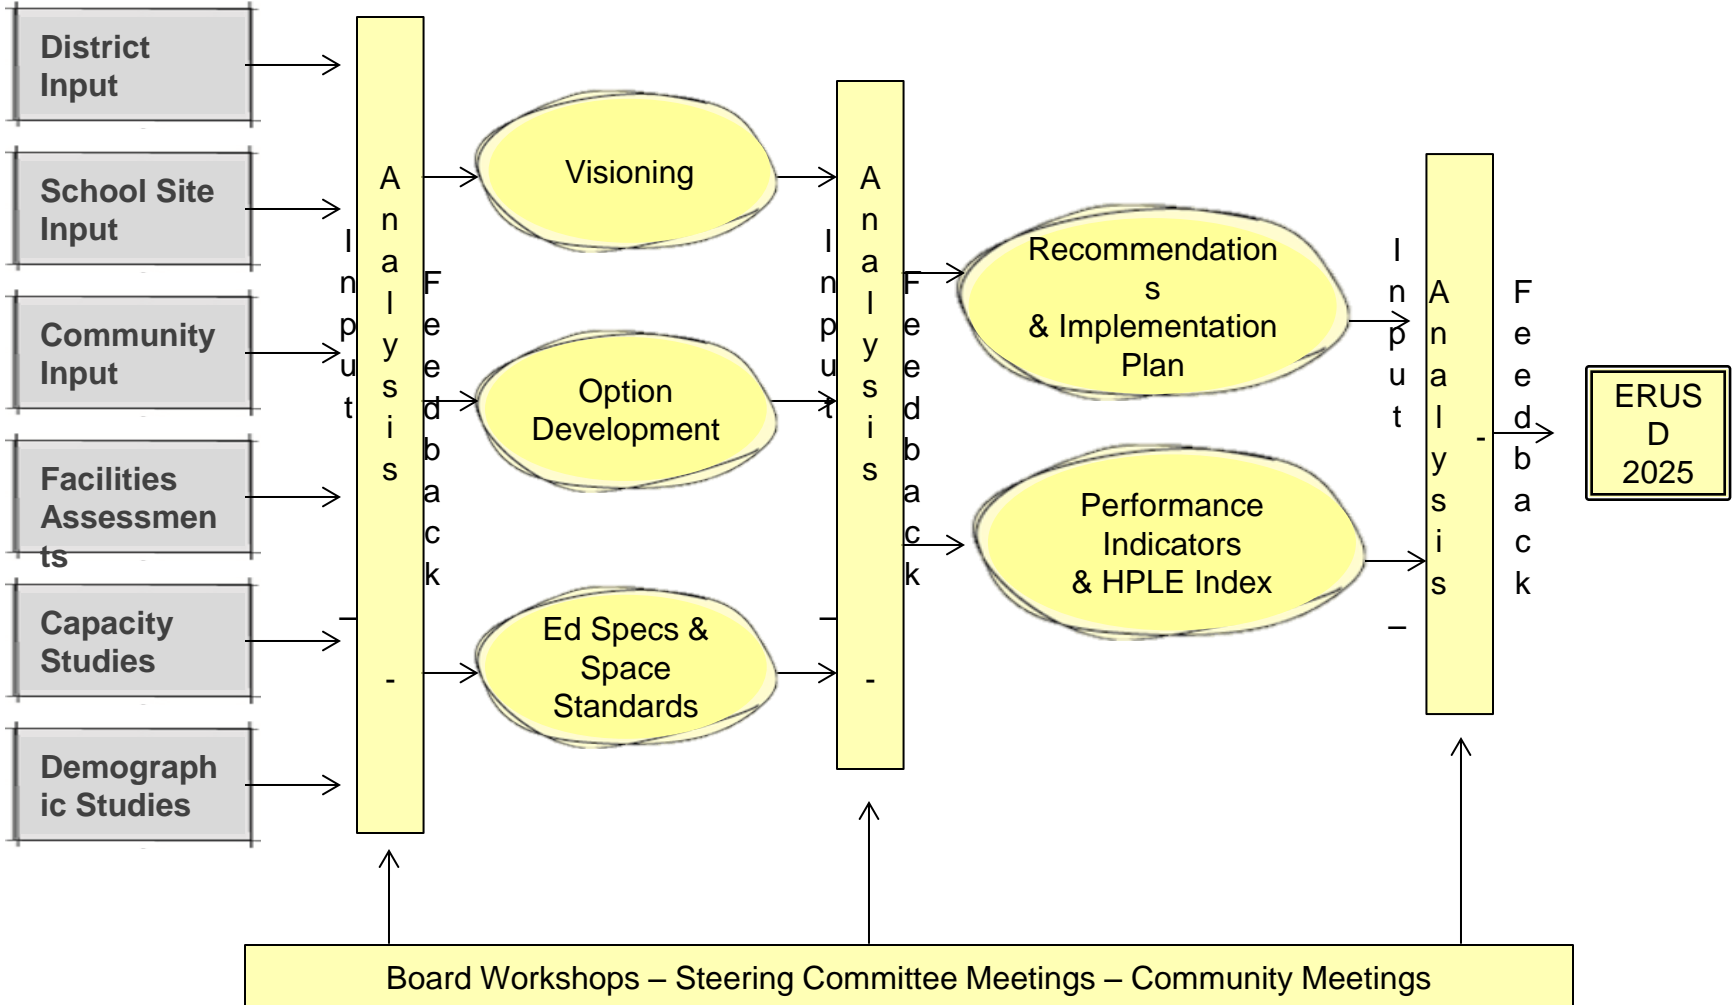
District Input

School Site Input

Community Input

Facilities Assessments

Capacity Studies

Demographic Studies

Input – Analysis - Feedback

Visioning

Option Development

Ed Specs & Space Standards

Input – Analysis - Feedback

Recommendations & Implementation Plan

Performance Indicators & HPLE Index

Input – Analysis - Feedback

ERUSD 2025

Board Workshops – Steering Committee Meetings – Community Meetings